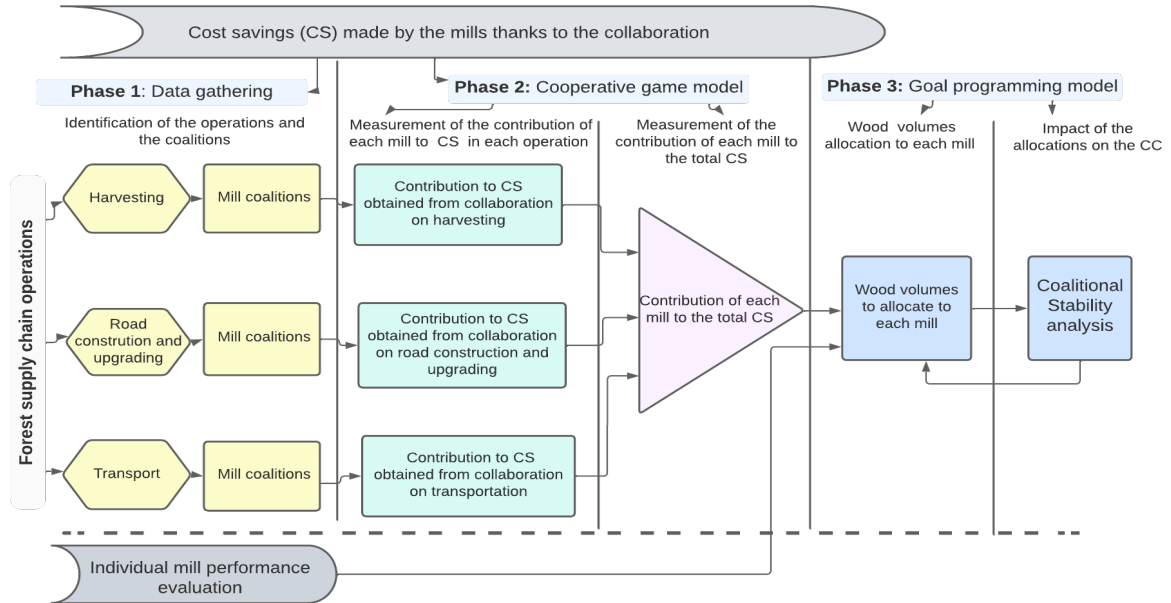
Cost savings (CS) made by the mills thanks to the collaboration

Phase 1: Data gathering

Identification of the operations and the coalitions

Phase 2: Cooperative game model

Measurement of the contribution of each mill to CS in each operation

Measurement of the contribution of each mill to the total CS

Phase 3: Goal programming model

Wood volumes allocation to each mill

Impact of the allocations on the CC

Forest supply chain operations

Harvesting

Mill coalitions

Contribution to CS obtained from collaboration on harvesting

Road constrution and upgrading

Mill coalitions

Contribution to CS obtained from collaboration on road construction and upgrading

Transport

Mill coalitions

Contribution to CS obtained from collaboration on transportation

Contribution of each mill to the total CS

Wood volumes to allocate to each mill

Coalitional Stability analysis

Individual mill performance evaluation